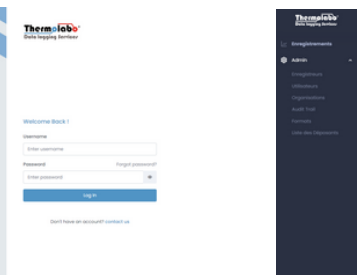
Thermolabo
Data logging Services

Welcome Back !

Username

Enter username

Password

Forgot password?

Enter password

Log In

Don't have an account? contact us

Thermolabo
Data logging Services

Enregistrements

Admin

Enregistreurs

Utilisateurs

Organisations

Audit Trail

Formats

Liste des Dispositifs